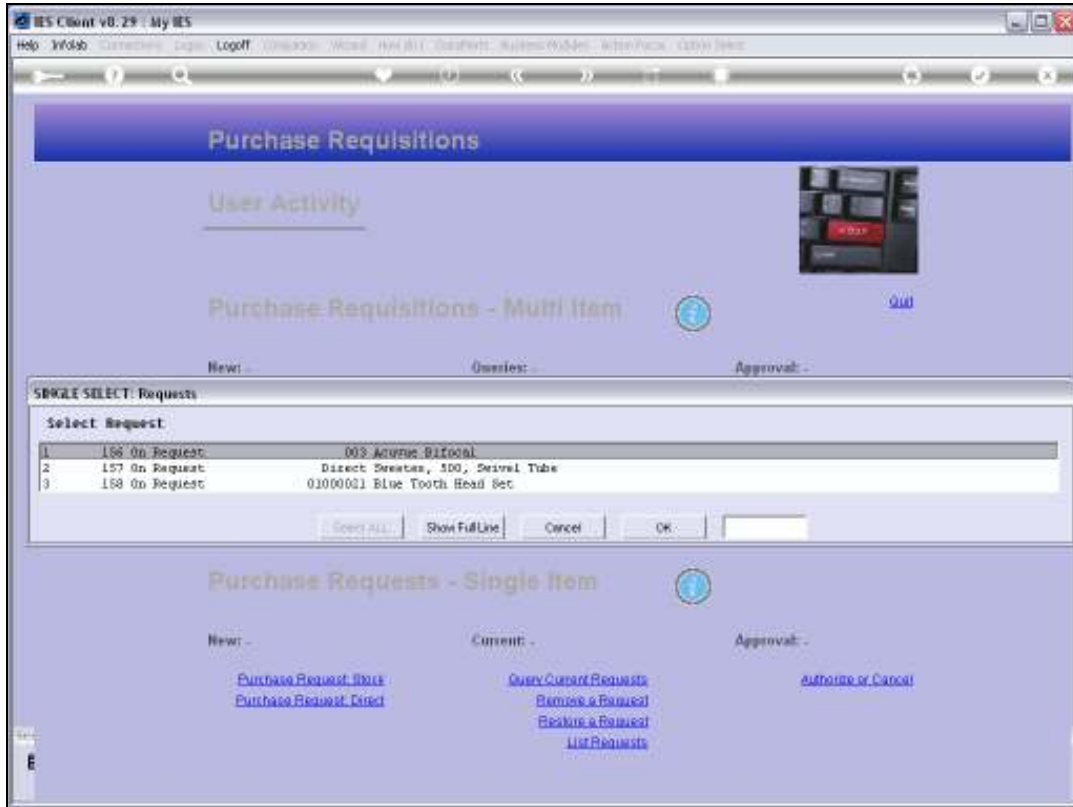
IES Client v8.29 : My IES

Help Infolab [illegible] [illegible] Logoff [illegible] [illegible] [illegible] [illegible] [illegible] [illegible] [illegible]

Purchase Requisitions

User Activity

Purchase Requisitions - Multi Item

Quit

New: -

Queries: -

Approval: -

SINGLE SELECT: Requests

Select Request

| | | |
|---|---|---|
| 1 | 156 On Request | 003 Acurne Bifocal |
| 2 | 157 On Request | Direct Sweeter, 500, Swivel Tube |
| 3 | 158 On Request | 01000021 Blue Tooth Head Set |

Select ALL Show Full Line Cancel OK

Purchase Requests - Single Item

New: -

Current: -

Approval: -

Purchase Request: Stock

Purchase Request: Direct

Query Current Requests

Remove a Request

Restore a Request

List Requests

Authorize or Cancel